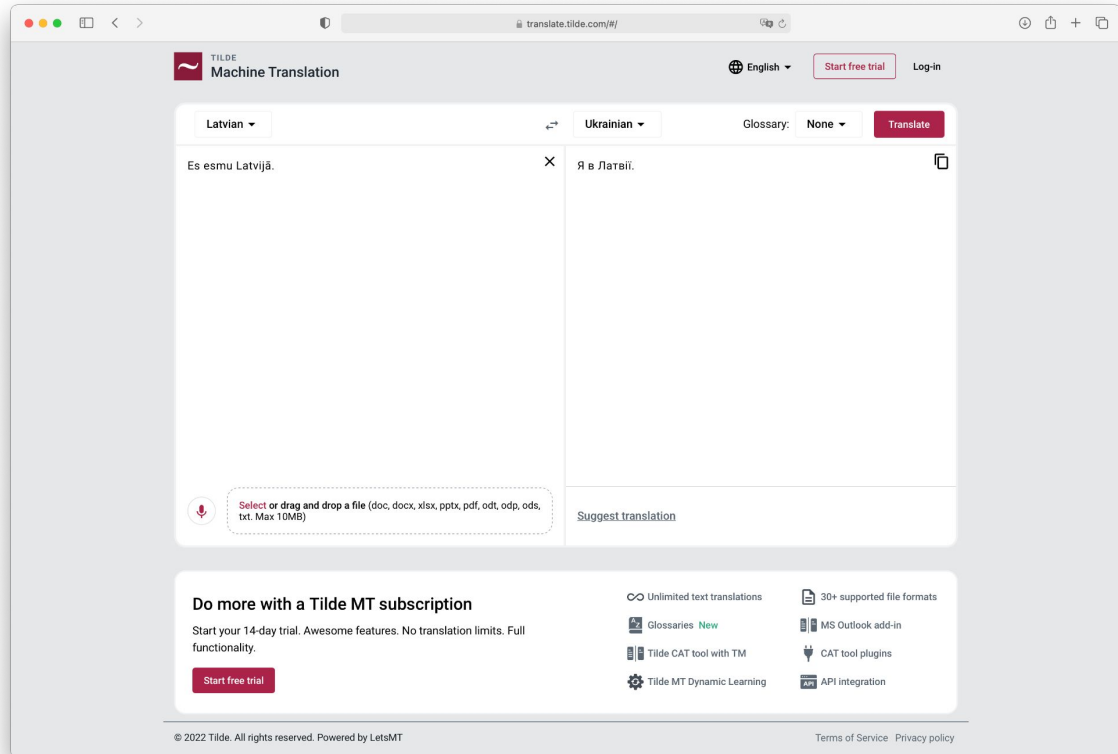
translate.tilde.com/#/

TILDE
Machine Translation

English

Start free trial

Log-in

Latvian

Ukrainian

Glossary: None

Translate

Es esmu Latvijā.

Я в Латвії.

Select or drag and drop a file (doc, docx, xlsx, pptx, pdf, odt, odp, ods, txt. Max 10MB)

Suggest translation

Do more with a Tilde MT subscription

Start your 14-day trial. Awesome features. No translation limits. Full functionality.

Start free trial

Unlimited text translations

Glossaries New

Tilde CAT tool with TM

Tilde MT Dynamic Learning

30+ supported file formats

MS Outlook add-in

CAT tool plugins

API integration

© 2022 Tilde. All rights reserved. Powered by LetsMT

Terms of Service Privacy policy